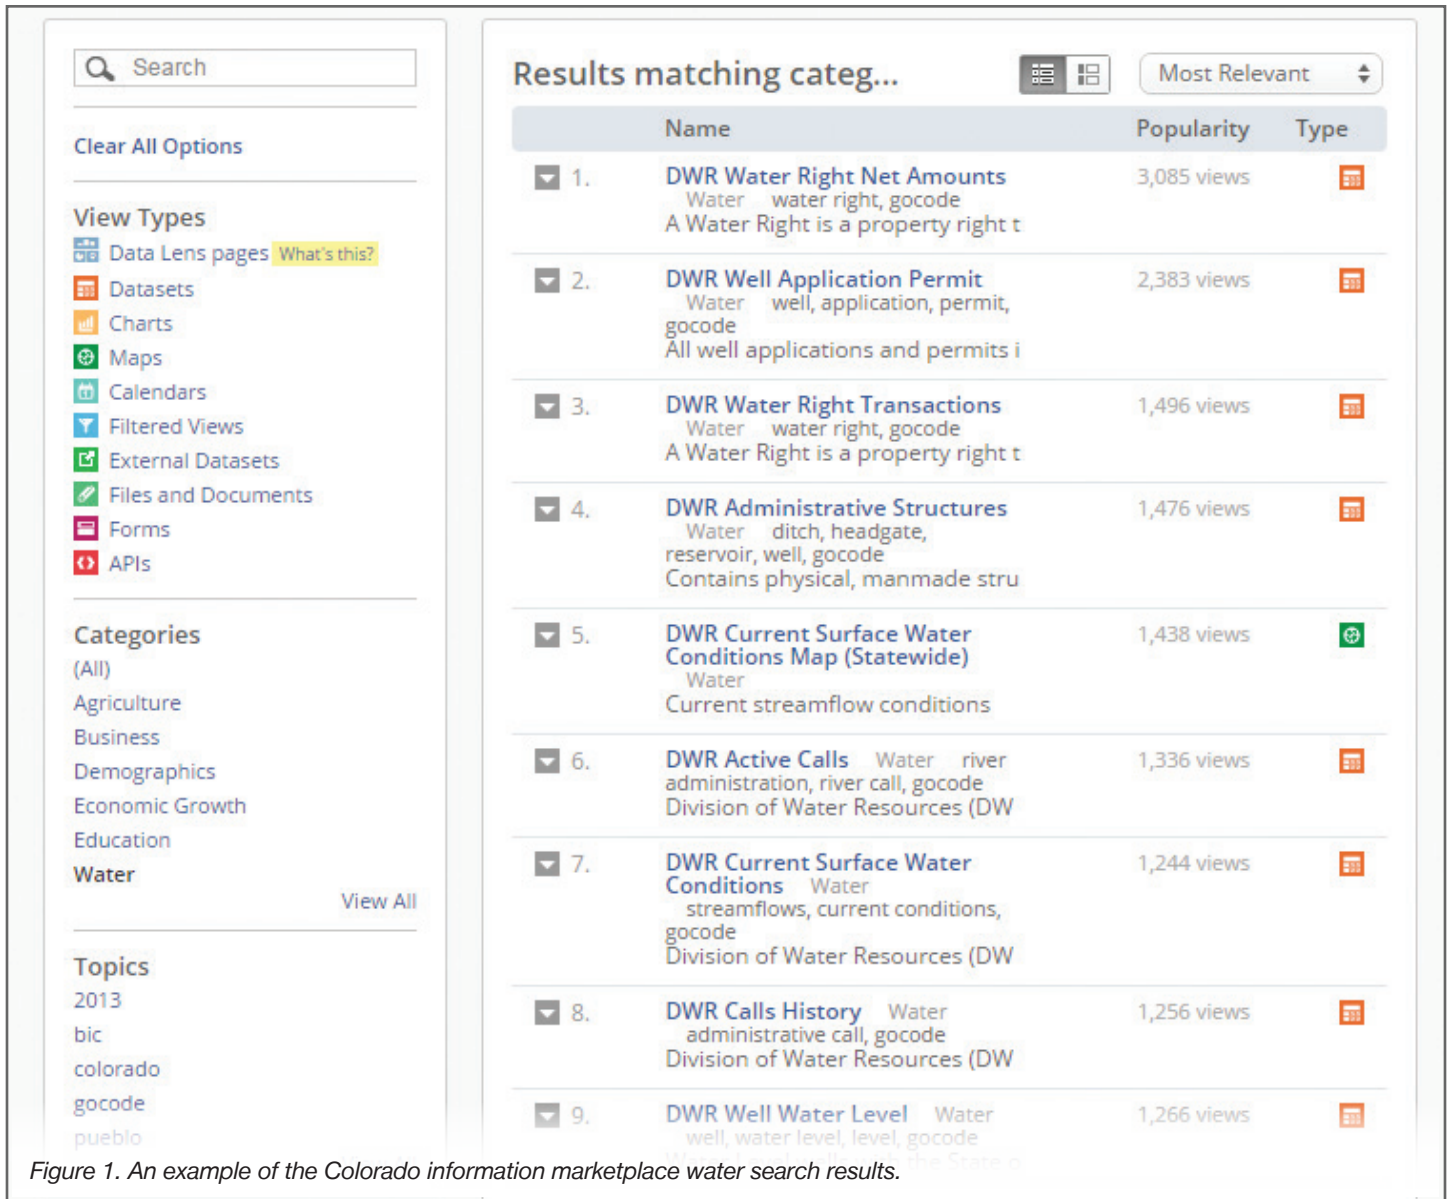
Search

Clear All Options

View Types

Data Lens pages What's this?

Datasets

Charts

Maps

Calendars

Filtered Views

External Datasets

Files and Documents

Forms

APIs

Categories

(All)

Agriculture

Business

Demographics

Economic Growth

Education

Water

View All

Topics

2013

bic

colorado

gocode

pueblo

Results matching categ...

Most Relevant

| | Name | Popularity | Type |
|---|---|---|---|
| 1. | DWR Water Right Net Amounts Water water right, gocode A Water Right is a property right t | 3,085 views | |
| 2. | DWR Well Application Permit Water well, application, permit, gocode All well applications and permits i | 2,383 views | |
| 3. | DWR Water Right Transactions Water water right, gocode A Water Right is a property right t | 1,496 views | |
| 4. | DWR Administrative Structures Water ditch, headgate, reservoir, well, gocode Contains physical, manmade stru | 1,476 views | |
| 5. | DWR Current Surface Water Conditions Map (Statewide) Water Current streamflow conditions | 1,438 views | |
| 6. | DWR Active Calls Water river administration, river call, gocode Division of Water Resources (DW | 1,336 views | |
| 7. | DWR Current Surface Water Conditions Water streamflows, current conditions, gocode Division of Water Resources (DW | 1,244 views | |
| 8. | DWR Calls History Water administrative call, gocode Division of Water Resources (DW | 1,256 views | |
| 9. | DWR Well Water Level Water well, water level, level, gocode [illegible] | 1,266 views | |

Figure 1. An example of the Colorado information marketplace water search results.